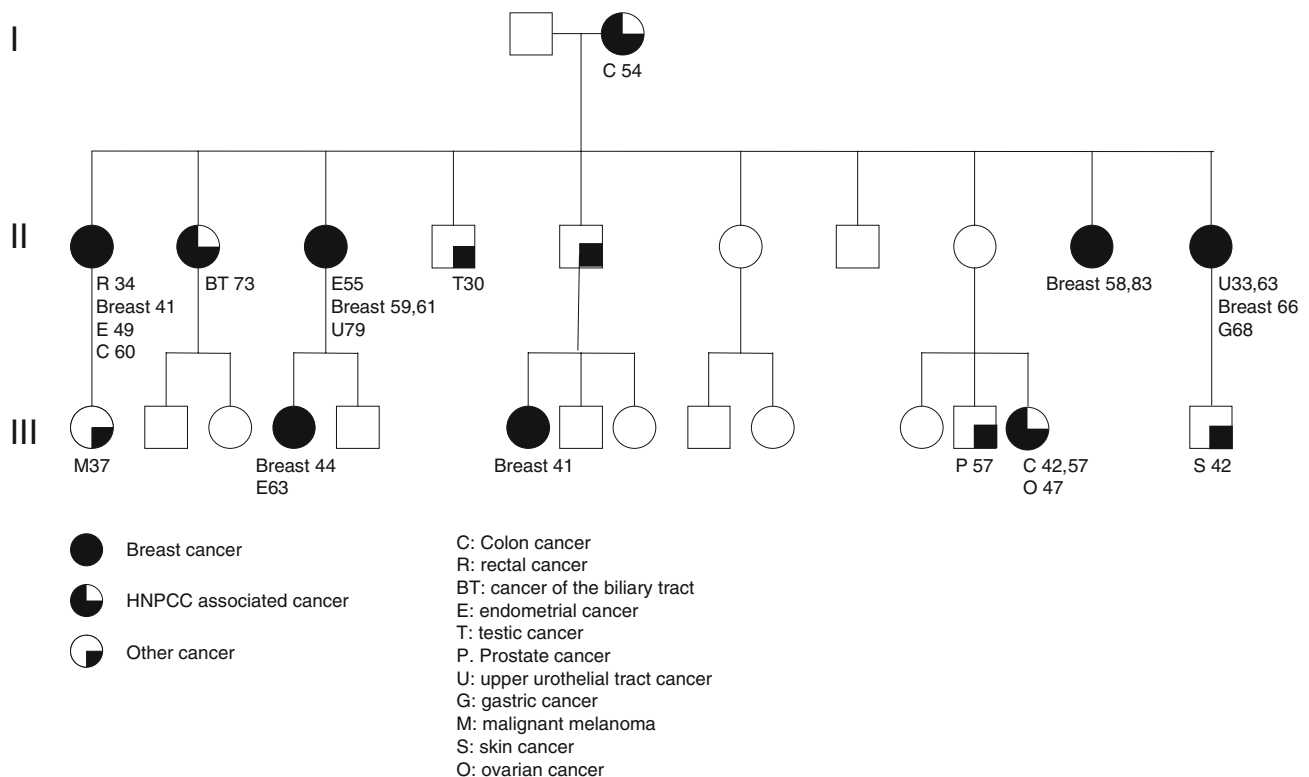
I

C 54

II

R 34
Breast 41
E 49
C 60

BT 73

E55
Breast 59,61
U79

T30

Breast 58,83

U33,63
Breast 66
G68

III

M37

Breast 44
E63

Breast 41

P 57

C 42,57
O 47

S 42

Breast cancer

HNPCC associated cancer

Other cancer

C: Colon cancer
R: rectal cancer
BT: cancer of the biliary tract
E: endometrial cancer
T: testic cancer
P. Prostate cancer
U: upper urothelial tract cancer
G: gastric cancer
M: malignant melanoma
S: skin cancer
O: ovarian cancer